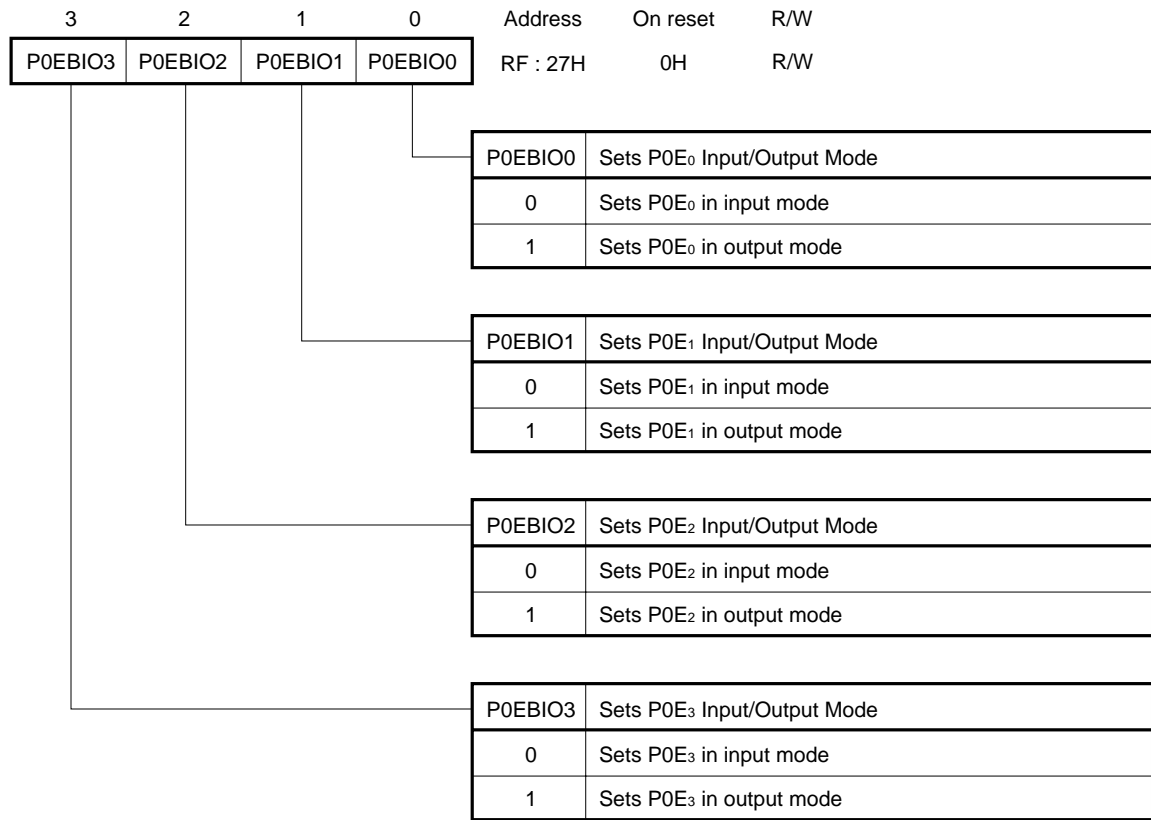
| 3 | 2 | 1 | 0 | Address | On reset | R/W |
|---|---|---|---|---|---|---|
| P0EBIO3 | P0EBIO2 | P0EBIO1 | P0EBIO0 | RF : 27H | 0H | R/W |

| P0EBIO0 | Sets $P0E_0$ Input/Output Mode |
|---|---|
| 0 | Sets $P0E_0$ in input mode |
| 1 | Sets $P0E_0$ in output mode |

| P0EBIO1 | Sets $P0E_1$ Input/Output Mode |
|---|---|
| 0 | Sets $P0E_1$ in input mode |
| 1 | Sets $P0E_1$ in output mode |

| P0EBIO2 | Sets $P0E_2$ Input/Output Mode |
|---|---|
| 0 | Sets $P0E_2$ in input mode |
| 1 | Sets $P0E_2$ in output mode |

| P0EBIO3 | Sets $P0E_3$ Input/Output Mode |
|---|---|
| 0 | Sets $P0E_3$ in input mode |
| 1 | Sets $P0E_3$ in output mode |